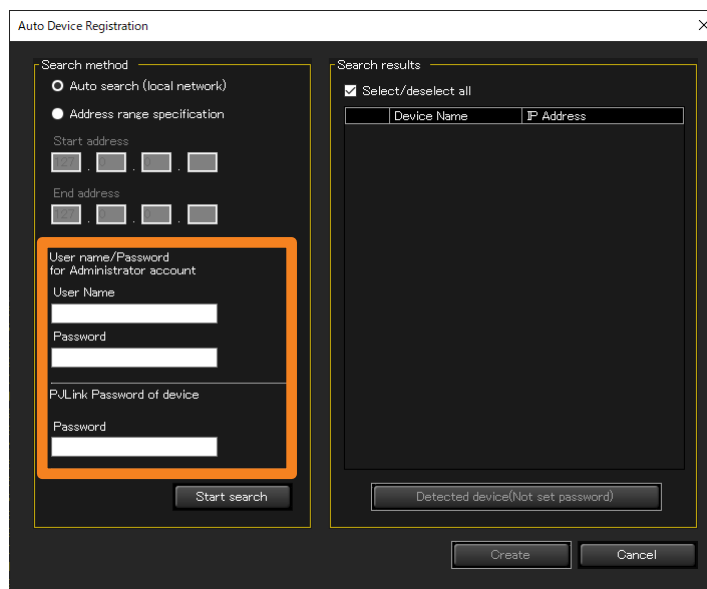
Auto Device Registration

×

Search method

Auto search (local network)

Address range specification

Start address

127 . 0 . 0 .

End address

127 . 0 . 0 .

User name/Password for Administrator account

User Name

Password

PJLink Password of device

Password

Start search

Search results

Select/deselect all

| | Device Name | IP Address |
|---|---|---|

Detected device(Not set password)

Create

Cancel